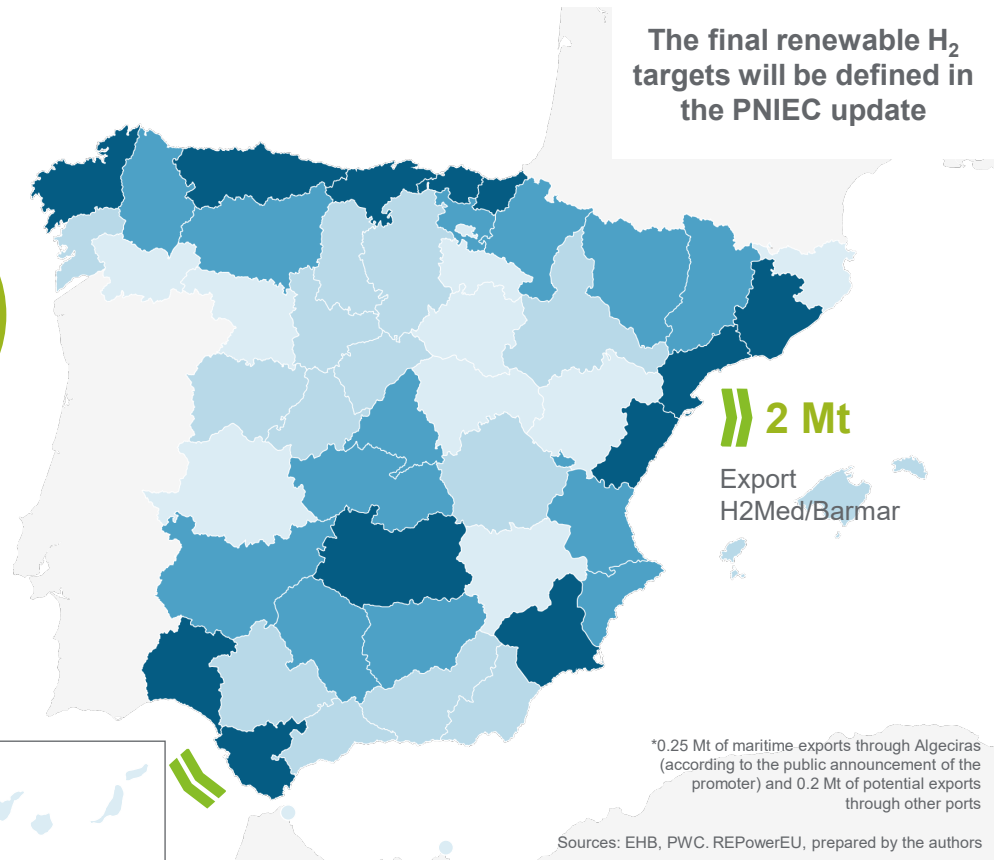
The final renewable $H_2$ targets will be defined in the PNIEC update

2 Mt

Export H2Med/Barmar

*0.25 Mt of maritime exports through Algeciras (according to the public announcement of the promoter) and 0.2 Mt of potential exports through other ports

Sources: EHB, PWC. REPowerEU, prepared by the authors